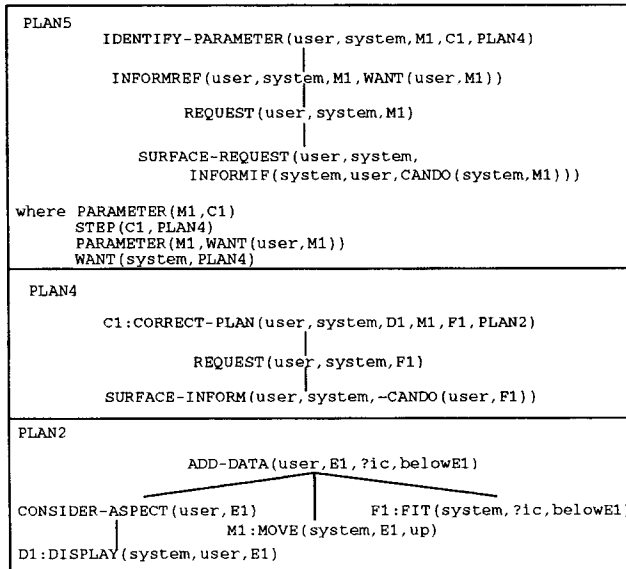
PLAN5

IDENTIFY-PARAMETER(user,system,M1,C1,PLAN4)

INFORMREF(user,system,M1,WANT(user,M1))

REQUEST(user,system,M1)

SURFACE-REQUEST(user,system, INFORMIF(system,user,CANDO(system,M1)))

where PARAMETER(M1,C1)
STEP(C1,PLAN4)
PARAMETER(M1,WANT(user,M1))
WANT(system,PLAN4)

PLAN4

C1:CORRECT-PLAN(user,system,D1,M1,F1,PLAN2)

REQUEST(user,system,F1)

SURFACE-INFORM(user,system,~CANDO(user,F1))

PLAN2

ADD-DATA(user,E1,?ic,belowE1)

CONSIDER-ASPECT(user,E1)

M1:MOVE(system,E1,up)

F1:FIT(system,?ic,belowE1

D1:DISPLAY(system,user,E1)